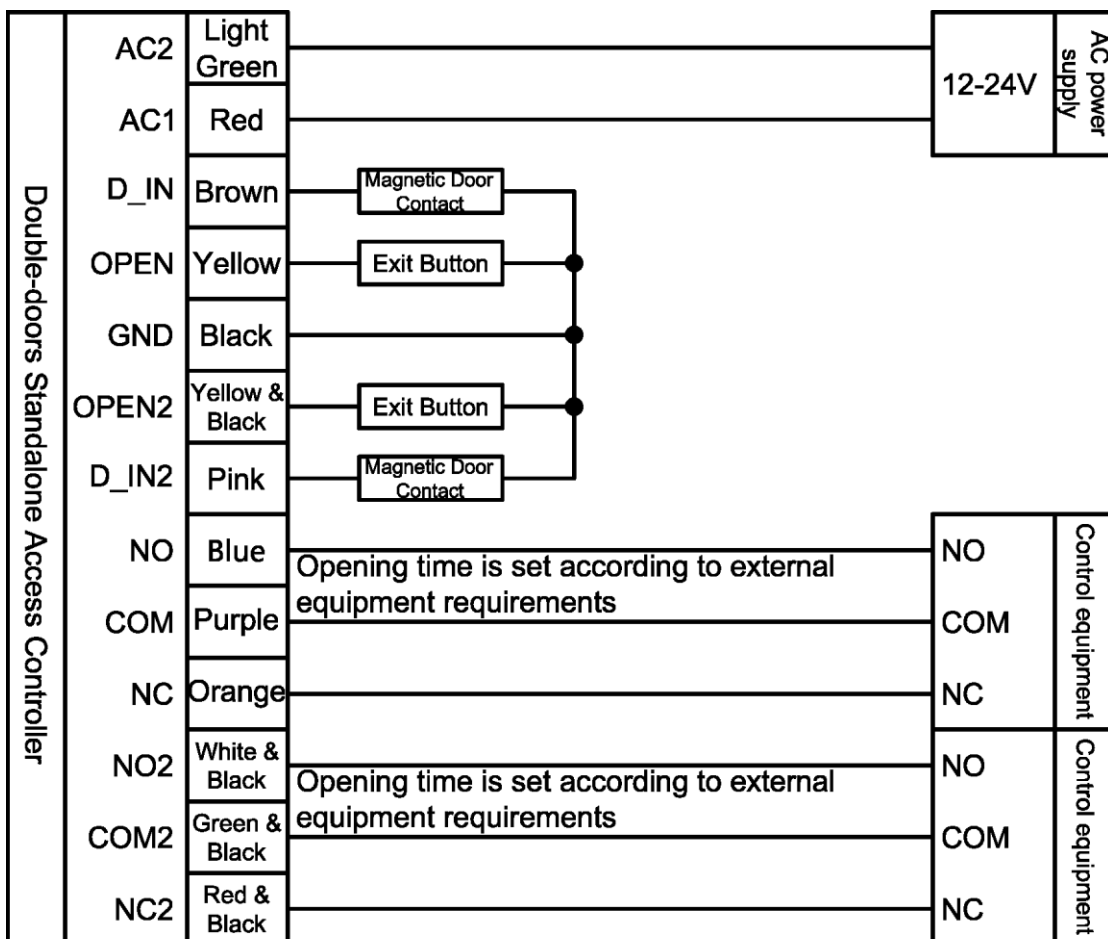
Double-doors Standalone Access Controller

AC2 Light Green
AC1 Red
D_IN Brown
OPEN Yellow
GND Black
OPEN2 Yellow & Black
D_IN2 Pink
NO Blue
COM Purple
NC Orange
NO2 White & Black
COM2 Green & Black
NC2 Red & Black

12-24V
AC power supply

Magnetic Door Contact
Exit Button
Exit Button
Magnetic Door Contact

Opening time is set according to external equipment requirements

NO
COM
NC
Control equipment

Opening time is set according to external equipment requirements

NO
COM
NC
Control equipment